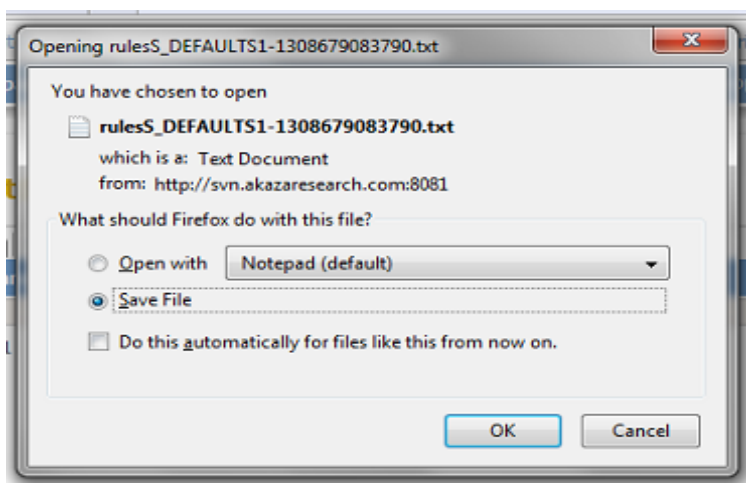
Opening rulesS_DEFAULTS1-1308679083790.txt

You have chosen to open

rulesS_DEFAULTS1-1308679083790.txt

which is a: Text Document

from: http://svn.akazaresearch.com:8081

What should Firefox do with this file?

Open with Notepad (default)

Save File

Do this automatically for files like this from now on.

OK

Cancel